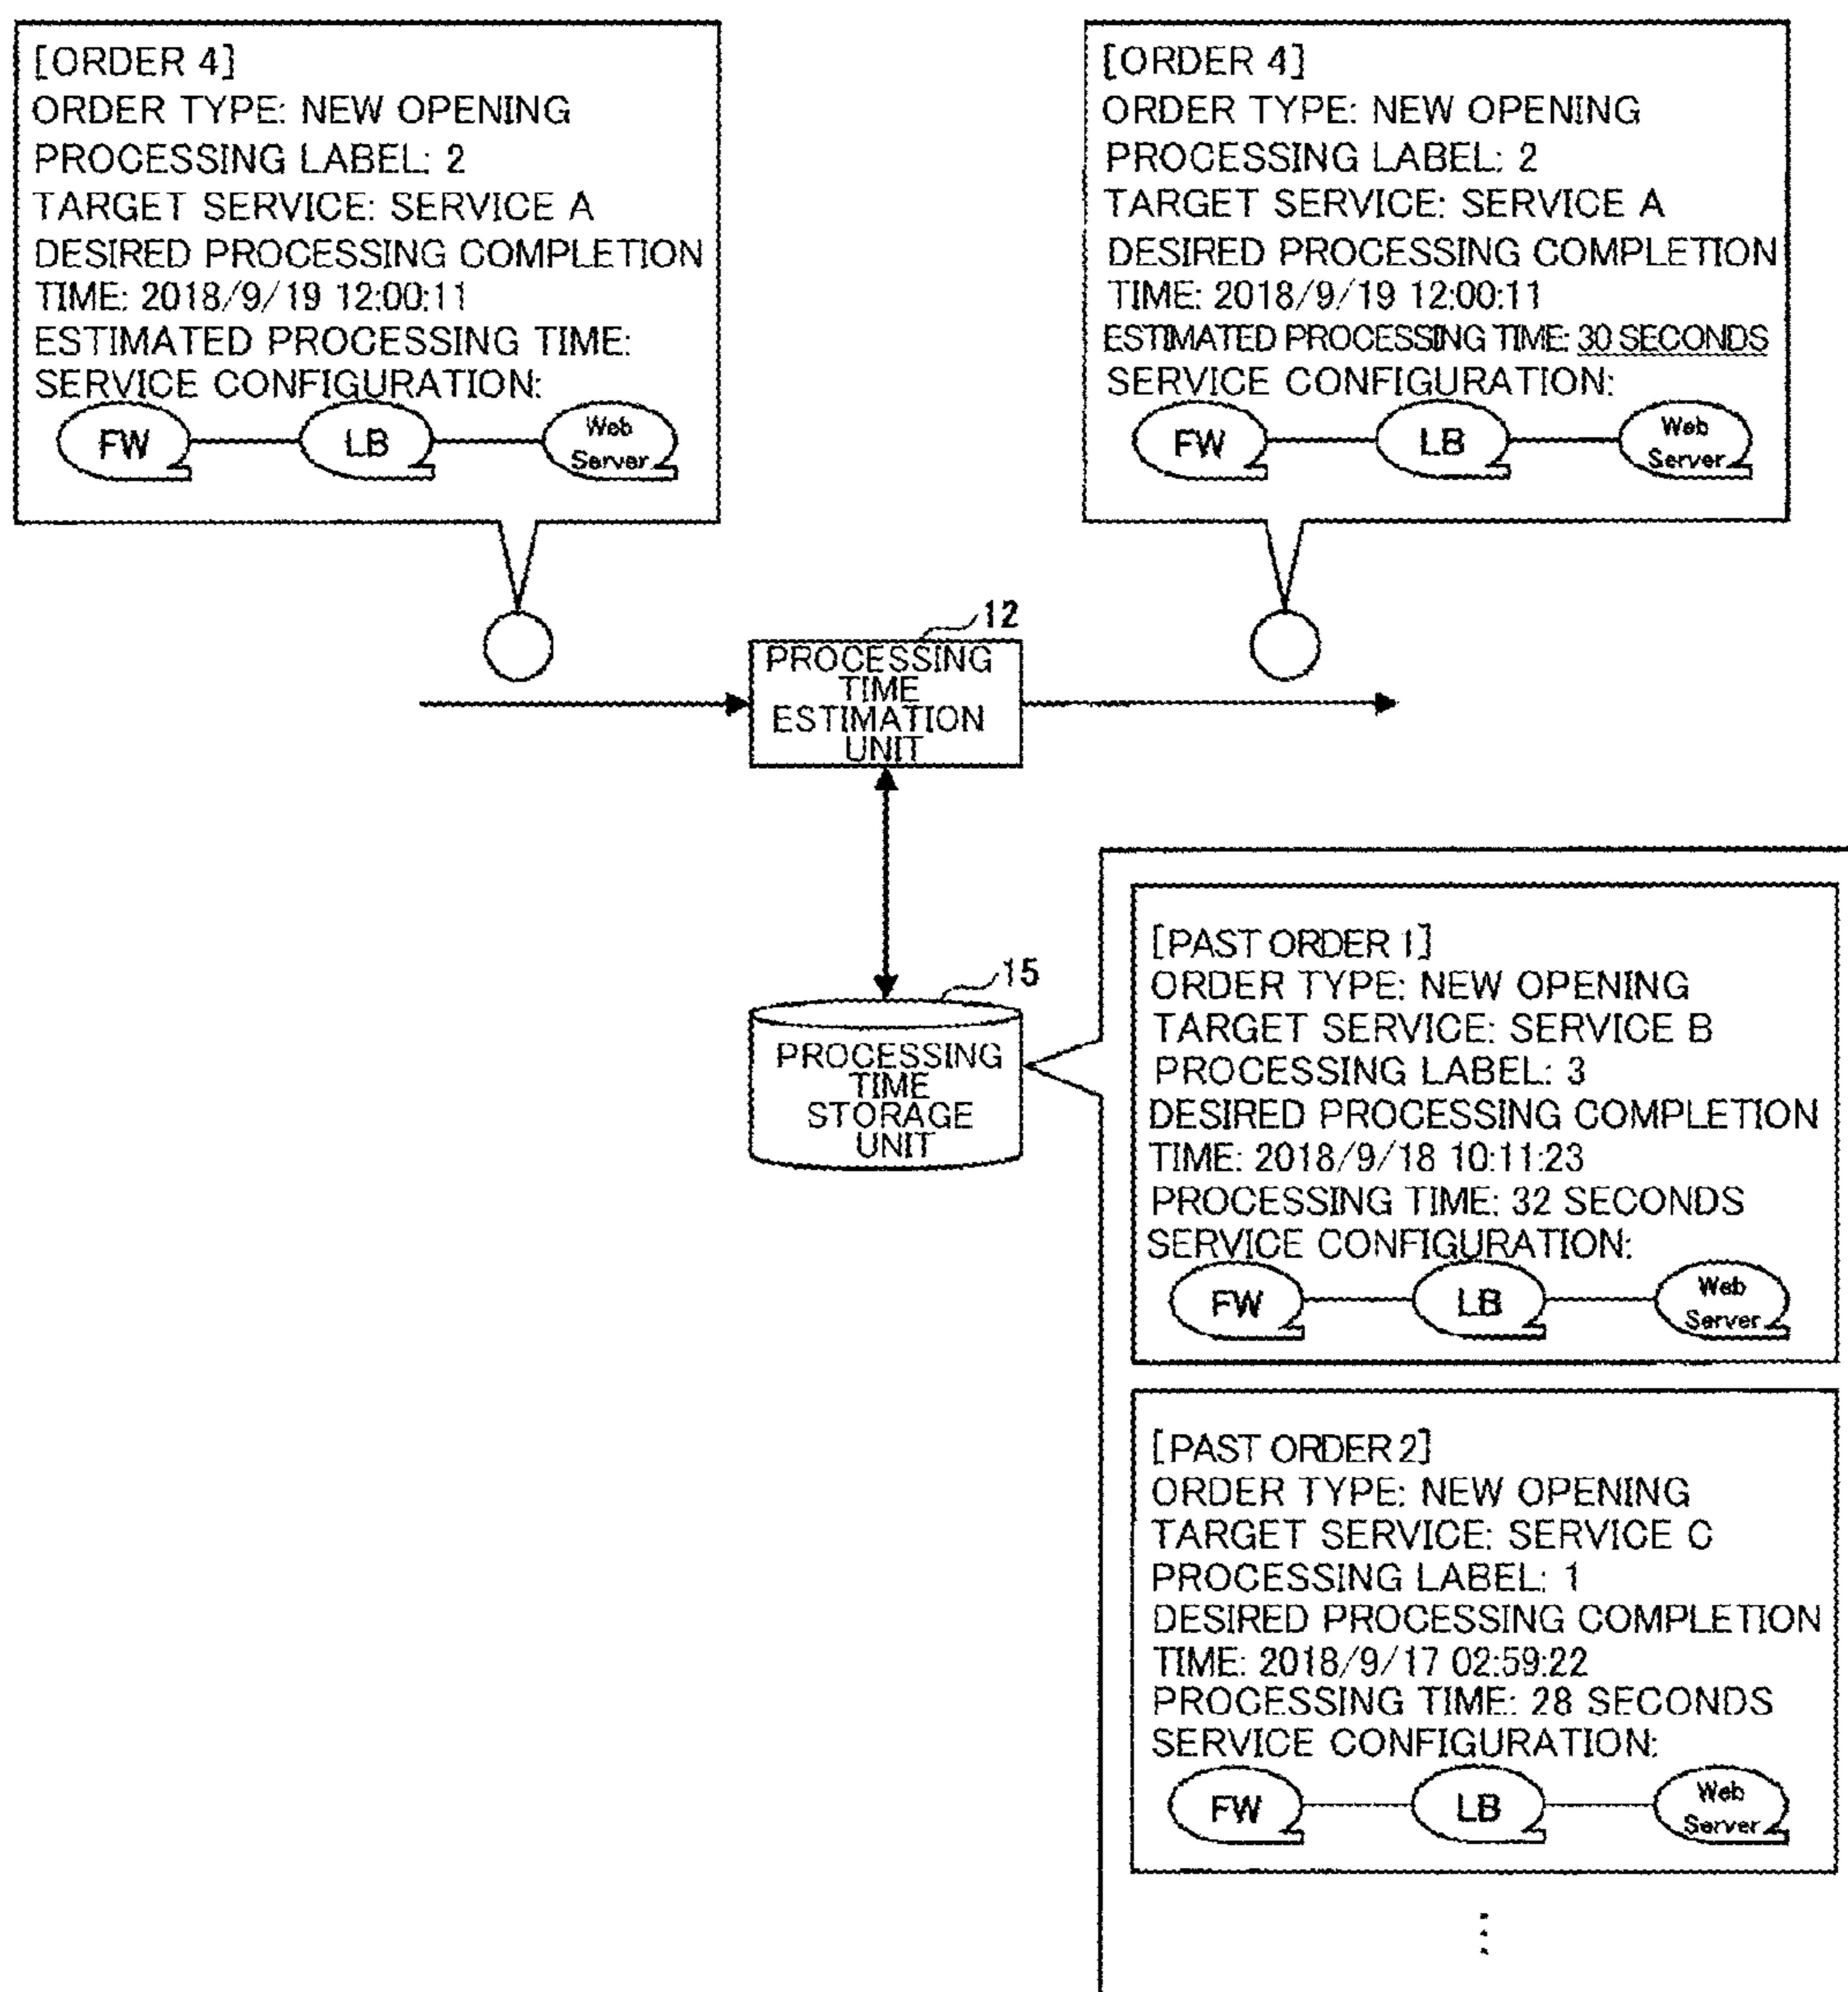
[ORDER 4]
ORDER TYPE: NEW OPENING
PROCESSING LABEL: 2
TARGET SERVICE: SERVICE A
DESIRED PROCESSING COMPLETION TIME: 2018/9/19 12:00:11
ESTIMATED PROCESSING TIME:
SERVICE CONFIGURATION:
FW LB Web Server

[ORDER 4]
ORDER TYPE: NEW OPENING
PROCESSING LABEL: 2
TARGET SERVICE: SERVICE A
DESIRED PROCESSING COMPLETION TIME: 2018/9/19 12:00:11
ESTIMATED PROCESSING TIME: 30 SECONDS
SERVICE CONFIGURATION:
FW LB Web Server

12
PROCESSING TIME ESTIMATION UNIT

15
PROCESSING TIME STORAGE UNIT

[PAST ORDER 1]
ORDER TYPE: NEW OPENING
TARGET SERVICE: SERVICE B
PROCESSING LABEL: 3
DESIRED PROCESSING COMPLETION TIME: 2018/9/18 10:11:23
PROCESSING TIME: 32 SECONDS
SERVICE CONFIGURATION:
FW LB Web Server

[PAST ORDER 2]
ORDER TYPE: NEW OPENING
TARGET SERVICE: SERVICE C
PROCESSING LABEL: 1
DESIRED PROCESSING COMPLETION TIME: 2018/9/17 02:59:22
PROCESSING TIME: 28 SECONDS
SERVICE CONFIGURATION:
FW LB Web Server

⋮